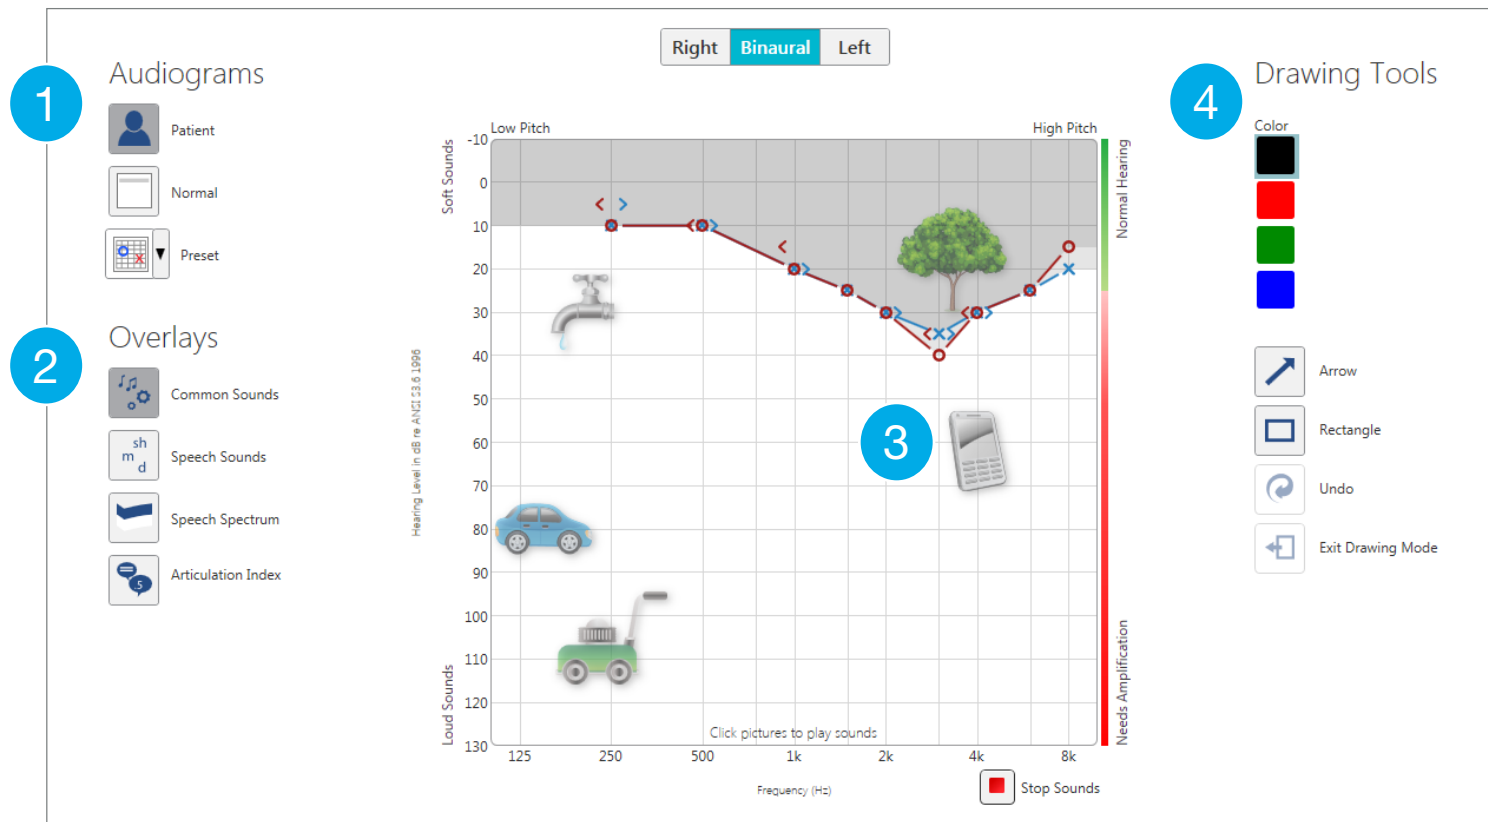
1

Audiograms

Patient

Normal

Preset

2

Overlays

Common Sounds

sh m d

Speech Sounds

Speech Spectrum

Articulation Index

Right Binaural Left

Low Pitch

High Pitch

Soft Sounds

Loud Sounds

Hearing Level in dB re ANSI S3.6 1996

-10
0
10
20
30
40
50
60
70
80
90
100
110
120
130

125 250 500 1k 2k 4k 8k

Frequency (Hz)

Normal Hearing

Needs Amplification

3

Click pictures to play sounds

Stop Sounds

4

Drawing Tools

Color

Arrow

Rectangle

Undo

Exit Drawing Mode